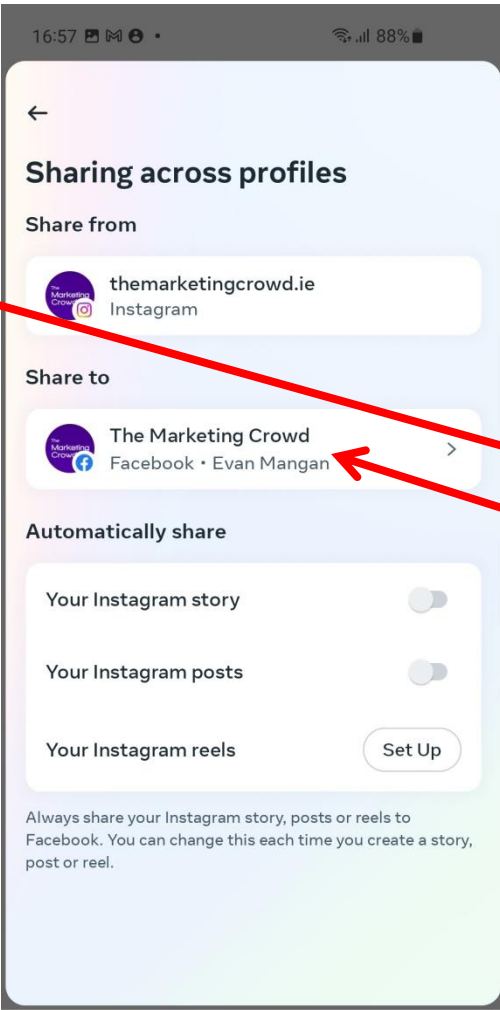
16:57 88%

←

Sharing across profiles

Share from

The Marketing Crowd
thematketingcrowd.ie
Instagram

Share to

The Marketing Crowd
The Marketing Crowd
Facebook • Evan Mangan

Automatically share

Your Instagram story

Your Instagram posts

Your Instagram reels
Set Up

Always share your Instagram story, posts or reels to Facebook. You can change this each time you create a story, post or reel.